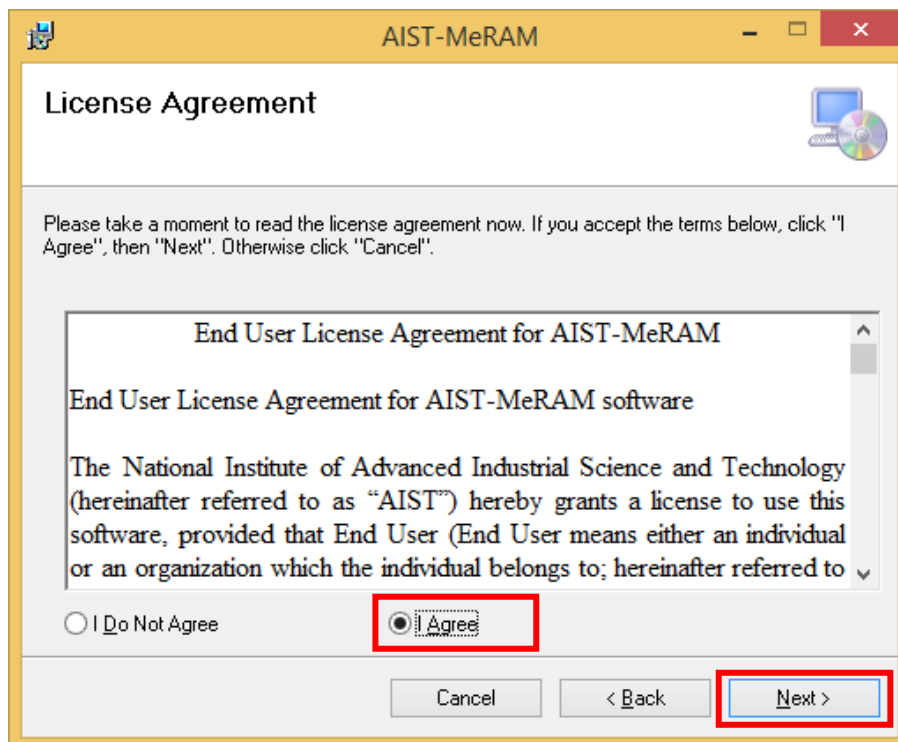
AIST-MeRAM

License Agreement

Please take a moment to read the license agreement now. If you accept the terms below, click "I Agree", then "Next". Otherwise click "Cancel".

End User License Agreement for AIST-MeRAM

End User License Agreement for AIST-MeRAM software

The National Institute of Advanced Industrial Science and Technology (hereinafter referred to as "AIST") hereby grants a license to use this software, provided that End User (End User means either an individual or an organization which the individual belongs to; hereinafter referred to

I Do Not Agree

I Agree

Cancel

< Back

Next >